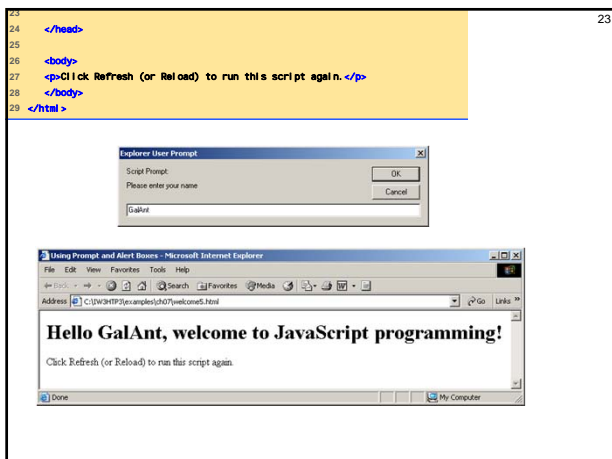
23
24 </head>
25
26 <body>
27 <p>Click Refresh (or Reload) to run this script again.</p>
28 </body>
29 </html>

23

Explorer User Prompt
Script Prompt:
Please enter your name
OK
Cancel
GalAnt

Using Prompt and Alert Boxes - Microsoft Internet Explorer
File Edit View Favorites Tools Help
Back Search Favorites Media
Address C:\IW3HTP3\examples\ch07\welcome5.html
Go Links »

Hello GalAnt, welcome to JavaScript programming!

Click Refresh (or Reload) to run this script again.

Done
My Computer